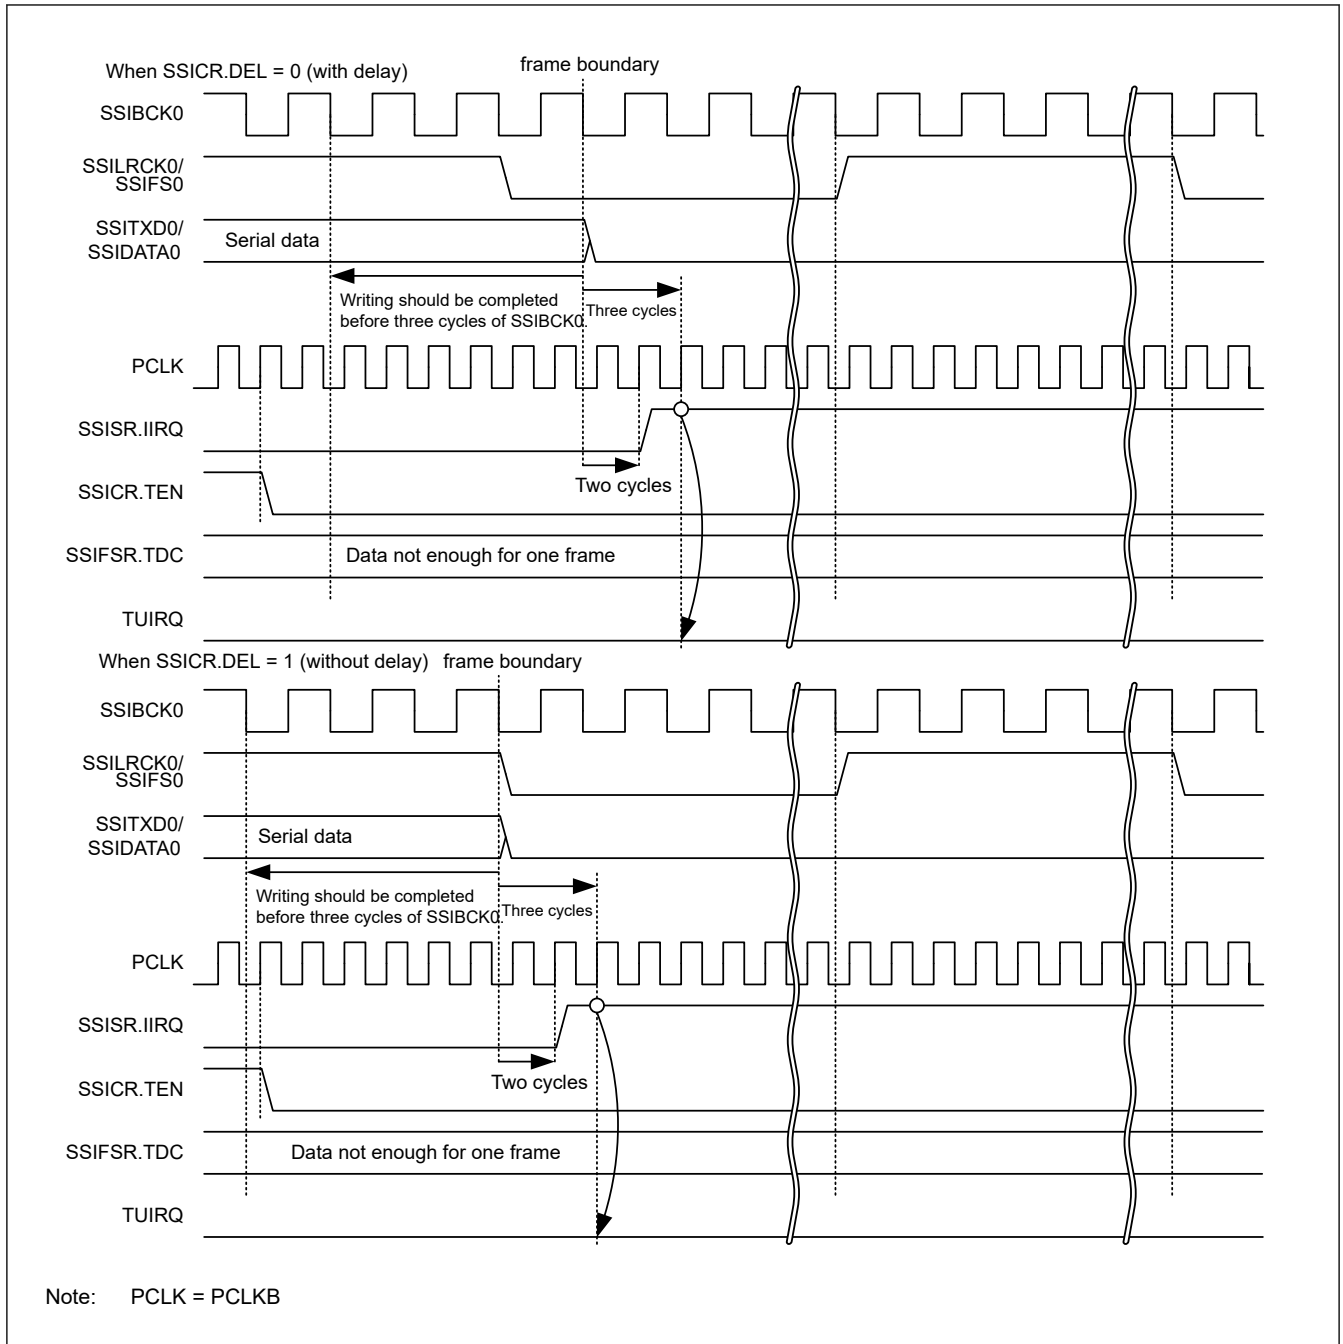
When SSICR.DEL = 0 (with delay)

frame boundary

SSIBCK0

SSILRCK0/ SSIFS0

SSITXD0/ SSIDATA0

Serial data

Writing should be completed before three cycles of SSIBCK0.

Three cycles

PCLK

SSISR.IIRQ

Two cycles

SSICR.TEN

SSIFSR.TDC

Data not enough for one frame

TUIRQ

When SSICR.DEL = 1 (without delay)

frame boundary

SSIBCK0

SSILRCK0/ SSIFS0

SSITXD0/ SSIDATA0

Serial data

Writing should be completed before three cycles of SSIBCK0.

Three cycles

PCLK

SSISR.IIRQ

Two cycles

SSICR.TEN

SSIFSR.TDC

Data not enough for one frame

TUIRQ

Note: PCLK = PCLKB